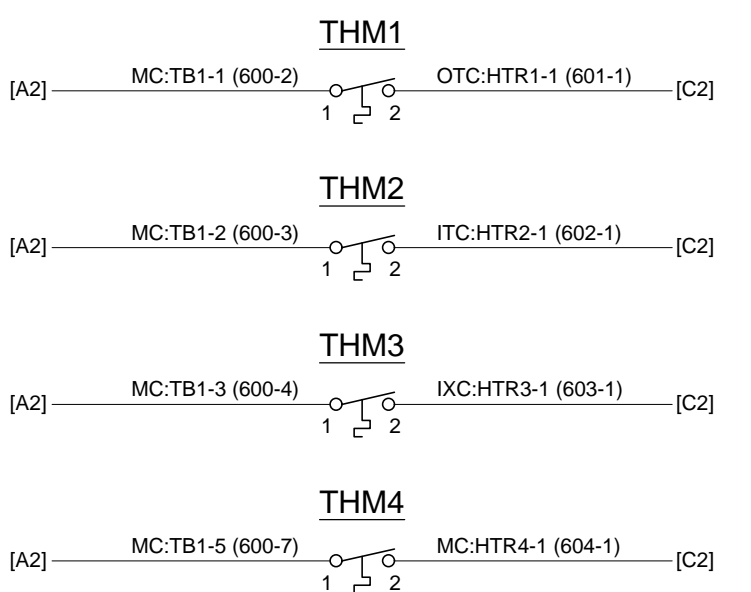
THM1

[A2] MC:TB1-1 (600-2) 1 2 OTC:HTR1-1 (601-1) [C2]

THM2

[A2] MC:TB1-2 (600-3) 1 2 ITC:HTR2-1 (602-1) [C2]

THM3

[A2] MC:TB1-3 (600-4) 1 2 IXC:HTR3-1 (603-1) [C2]

THM4

[A2] MC:TB1-5 (600-7) 1 2 MC:HTR4-1 (604-1) [C2]